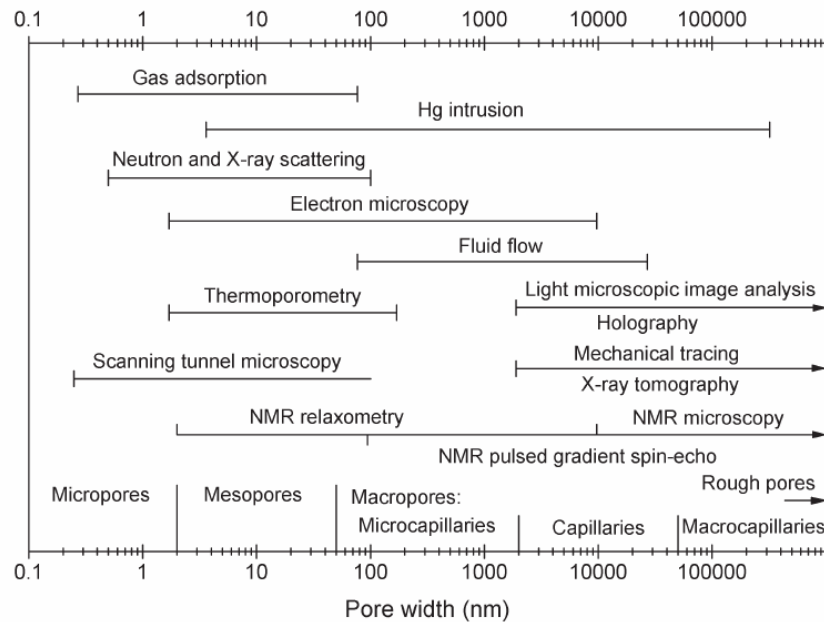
0.1 1 10 100 1000 10000 100000

Gas adsorption

Hg intrusion

Neutron and X-ray scattering

Electron microscopy

Fluid flow

Thermoporometry

Light microscopic image analysis

Holography

Scanning tunnel microscopy

Mechanical tracing

X-ray tomography

NMR relaxometry

NMR microscopy

NMR pulsed gradient spin-echo

Rough pores

Micropores

Mesopores

Macropores: Microcapillaries

Capillaries

Macrocapillaries

0.1 1 10 100 1000 10000 100000

Pore width (nm)